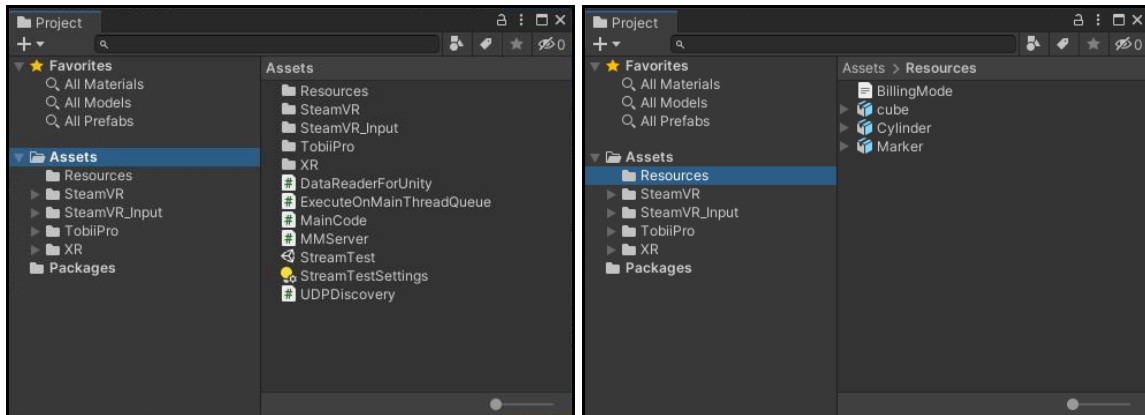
Project

+▾

Favorites
All Materials
All Models
All Prefabs

Assets
Resources
SteamVR
SteamVR_Input
TobiiPro
XR
Packages

Assets
Resources
SteamVR
SteamVR_Input
TobiiPro
XR
DataReaderForUnity
ExecuteOnMainThreadQueue
MainCode
MMServer
StreamTest
StreamTestSettings
UDPDiscovery

Project

+▾

Favorites
All Materials
All Models
All Prefabs

Assets
Resources
SteamVR
SteamVR_Input
TobiiPro
XR
Packages

Assets > Resources
BillingMode
cube
Cylinder
Marker